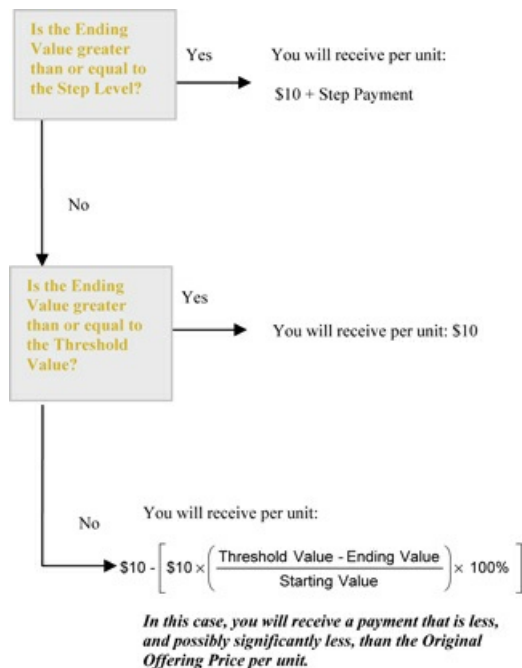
Is the Ending Value greater than or equal to the Step Level?

Yes

You will receive per unit:

\$10 + Step Payment

No

Is the Ending Value greater than or equal to the Threshold Value?

Yes

You will receive per unit: \$10

No

You will receive per unit:

$\$10 - \left[\$10 \times \left(\frac{\text{Threshold Value - Ending Value}}{\text{Starting Value}}\right) \times 100\%\right]$

*In this case, you will receive a payment that is less, and possibly significantly less, than the Original Offering Price per unit.*